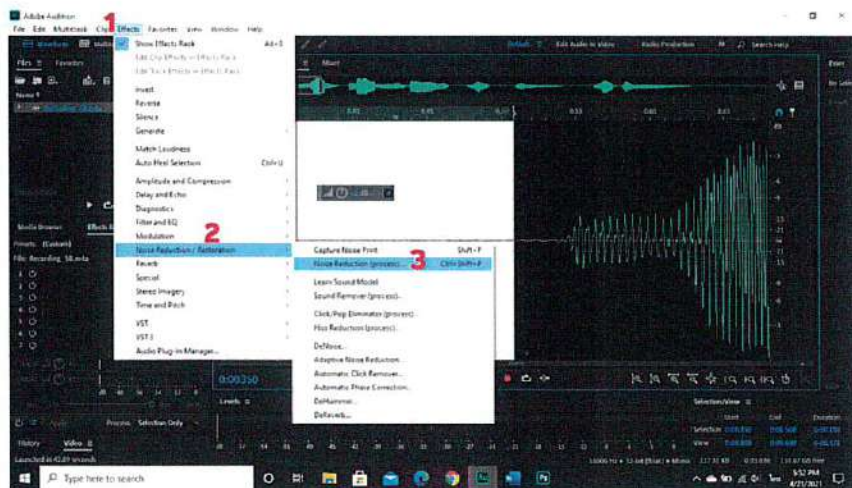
Adobe Audition

File Edit Multitrack Clip Effects Favorites View Window Help

1

Show Effects Rack Alt+0
Edit Clip Effects > Effects Rack
Edit Track Effects > Effects Rack

Invert
Reverse
Silence
Generate

Match Loudness
Auto Heal Selection Ctrl+U

Amplitude and Compression
Delay and Echo
Diagnostics
Filter and EQ
Modulation

2

Noise Reduction / Restoration
Reverb
Special
Stereo Imagery
Time and Pitch

VST
VST 3
Audio Plug-In Manager...

Capture Noise Print Shift+P
Noise Reduction (process)... Ctrl+Shift+P

3

Learn Sound Model
Sound Remover (process)...

Click/Pop Eliminator (process)...
Hiss Reduction (process)...

DeNoise...
Adaptive Noise Reduction...
Automatic Click Remover...
Automatic Phase Correction...
DeHummer...
DeReverb...

Default Edit Audio to Video Radio Production Search Help

Files Favorites

Mixer

Media Browser Effects

Presets: (Custom)

File: Recording_58.m4a

0:00.350

Levels

Process: Selection Only

History Video

Launched in 42.49 seconds

Selection/View

Start End Duration

Selection

View

Type here to search

5:52 PM
4/21/2021